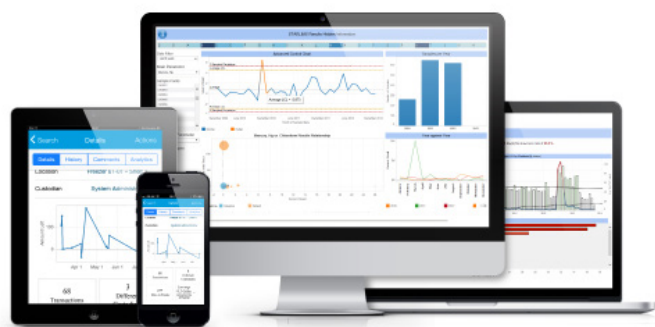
Search
Details
Actions
Details
History
Comments
Analytics
Location
Custodian
System Administ
Apr 1
May 1
Jun 1
Jul 1
68
Transactions
3
Differe
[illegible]
Average Control Chart
Average (x̄) = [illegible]
Mercury Hg vs. Dissolved Solids Relationship
Dissolved Solids
Mercury